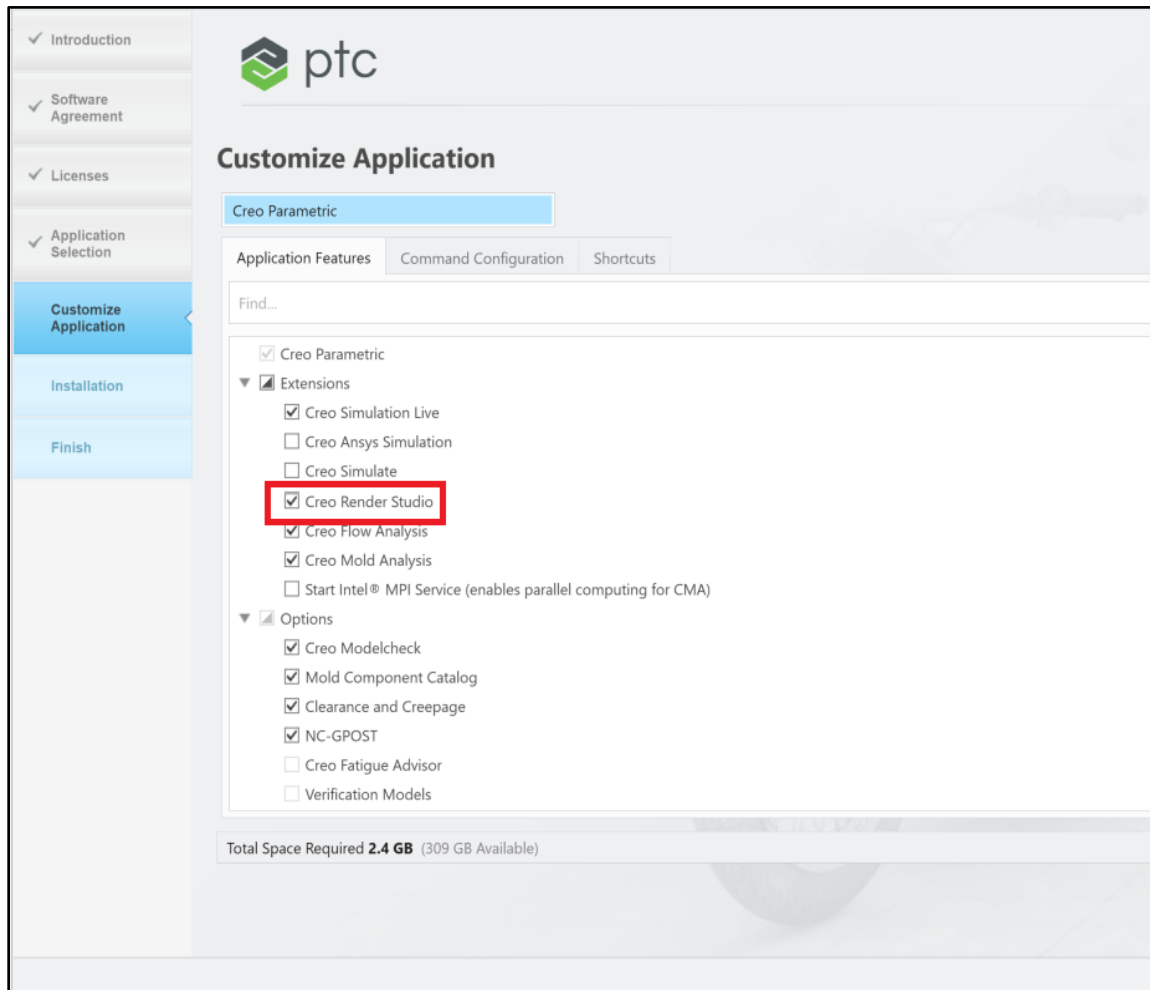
✓ Introduction

✓ Software Agreement

✓ Licenses

✓ Application Selection

Customize Application

Installation

Finish

ptc

Customize Application

Creo Parametric

Application Features | Command Configuration | Shortcuts

Find...

☑ Creo Parametric
▼ Extensions
☑ Creo Simulation Live
☐ Creo Ansys Simulation
☐ Creo Simulate
☑ Creo Render Studio
☑ Creo Flow Analysis
☑ Creo Mold Analysis
☐ Start Intel® MPI Service (enables parallel computing for CMA)
▼ Options
☑ Creo Modelcheck
☑ Mold Component Catalog
☑ Clearance and Creepage
☑ NC-GPOST
☐ Creo Fatigue Advisor
☐ Verification Models

Total Space Required **2.4 GB** (309 GB Available)